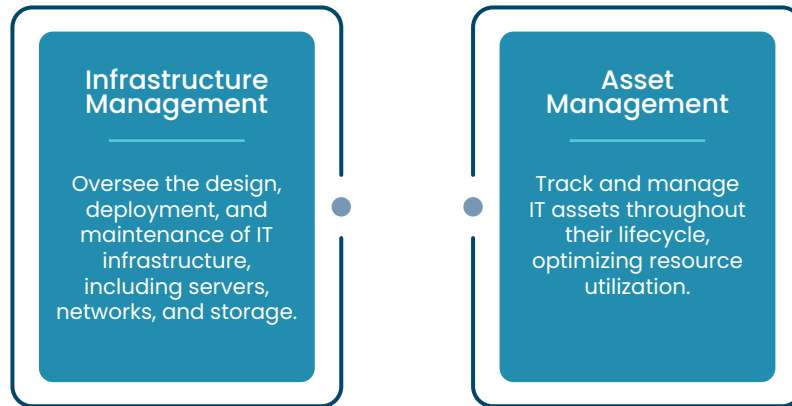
Infrastructure Management

Oversee the design, deployment, and maintenance of IT infrastructure, including servers, networks, and storage.

Asset Management

Track and manage IT assets throughout their lifecycle, optimizing resource utilization.